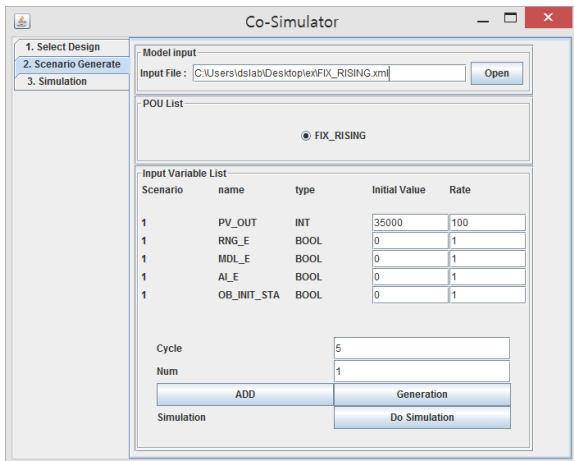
Co-Simulator

1. Select Design
2. Scenario Generate
3. Simulation

Model input
Input File : C:\Users\dslab\Desktop\ex\FIX_RISING.xml
Open

POU List
FIX_RISING

Input Variable List

| Scenario | name | type | Initial Value | Rate |
|---|---|---|---|---|
| 1 | PV_OUT | INT | 35000 | 100 |
| 1 | RNG_E | BOOL | 0 | 1 |
| 1 | MDL_E | BOOL | 0 | 1 |
| 1 | AI_E | BOOL | 0 | 1 |
| 1 | OB_INIT_STA | BOOL | 0 | 1 |

Cycle 5
Num 1
ADD
Generation
Simulation
Do Simulation